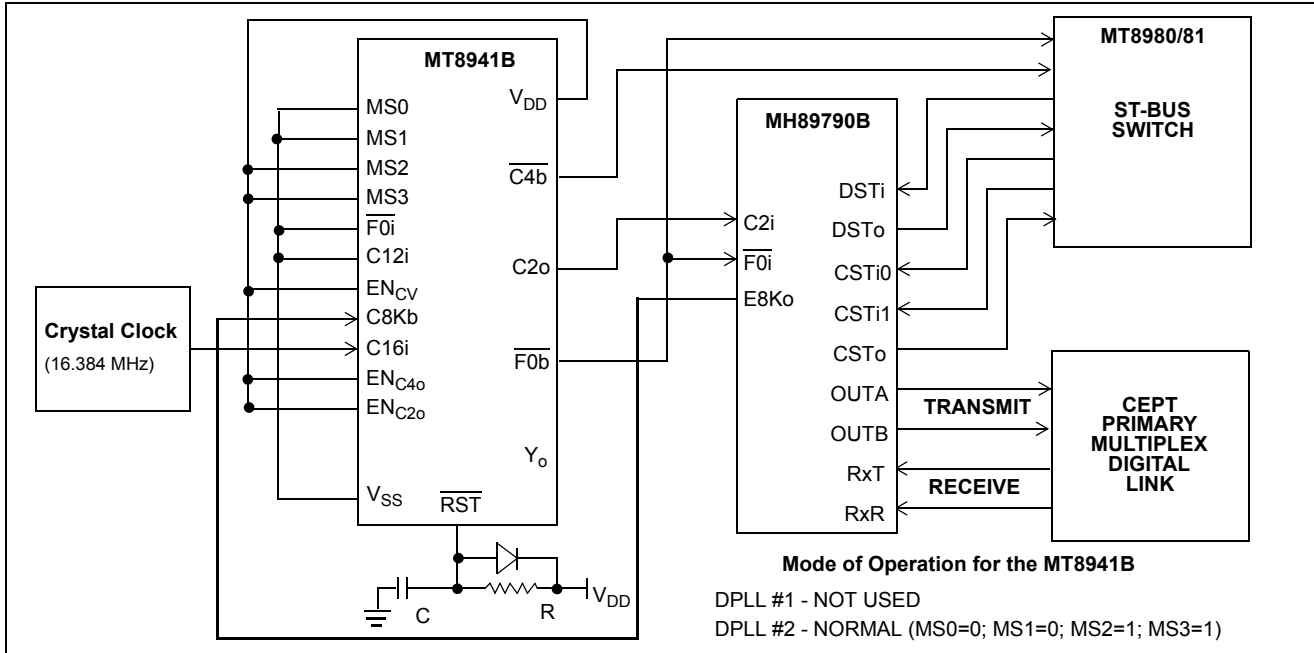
MT8941B

MS0
MS1
MS2
MS3
$\overline{F0i}$
C12i
$EN_{CV}$
C8Kb
C16i
$EN_{C4o}$
$EN_{C2o}$
$V_{SS}$
$\overline{RST}$
$V_{DD}$
$\overline{C4b}$
C2o
$\overline{F0b}$
$Y_o$

Crystal Clock
(16.384 MHz)

C
R
$V_{DD}$

MH89790B

C2i
$\overline{F0i}$
E8Ko
DSTi
DSTo
CSTi0
CSTi1
CSTo
OUTA
OUTB
RxT
RxR

MT8980/81

ST-BUS SWITCH

TRANSMIT
RECEIVE

CEPT PRIMARY MULTIPLEX DIGITAL LINK

Mode of Operation for the MT8941B

DPLL #1 - NOT USED
DPLL #2 - NORMAL (MS0=0; MS1=0; MS2=1; MS3=1)